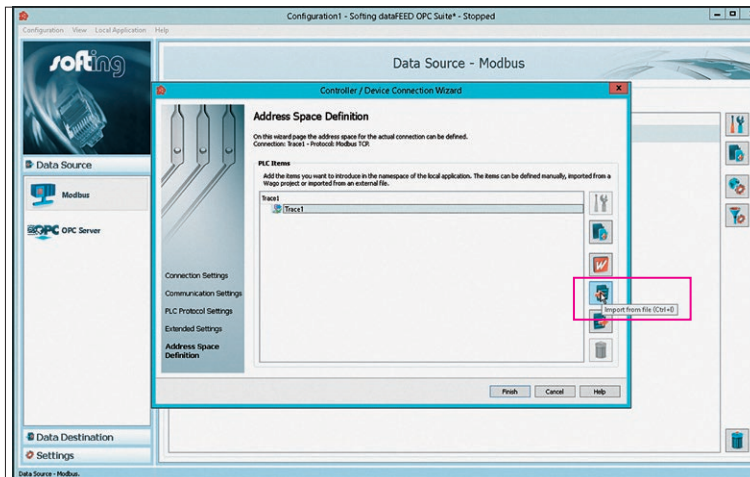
Configuration1 - Softing dataFEED OPC Suite* - Stopped

Configuration View Local Application Help

softing

Data Source - Modbus

Data Source

Modbus

OPC Server

Data Destination

Settings

Data Source - Modbus.

Controller / Device Connection Wizard

Address Space Definition

On this wizard page the address space for the actual connection can be defined.
Connection: Trace1 - Protocol: Modbus TCP.

PLC Items

Add the items you want to introduce in the namespace of the local application. The items can be defined manually, imported from a Wago project or imported from an external file.

Trace1

Trace1

Import from file (Ctrl+I)

Connection Settings

Communication Settings

PLC Protocol Settings

Extended Settings

Address Space Definition

Finish Cancel Help